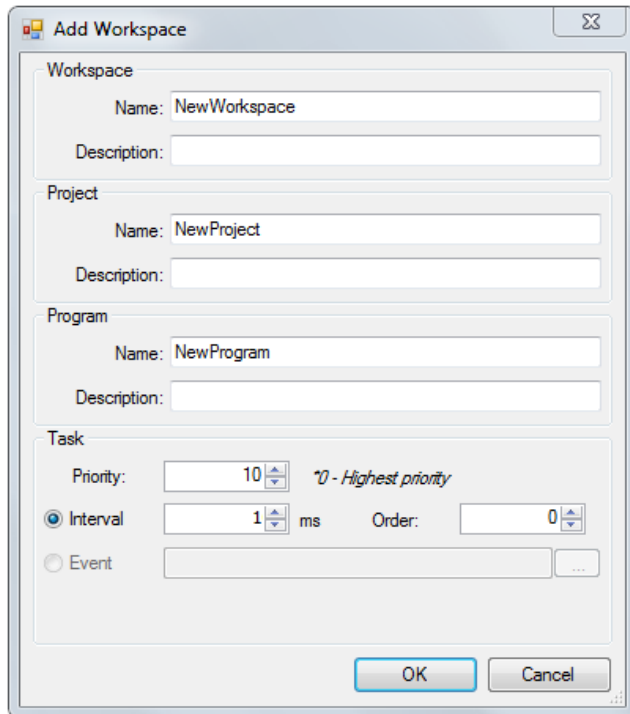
Add Workspace

Workspace

Name: NewWorkspace

Description:

Project

Name: NewProject

Description:

Program

Name: NewProgram

Description:

Task

Priority: 10 *0 - Highest priority

Interval 1 ms Order: 0

Event ...

OK Cancel